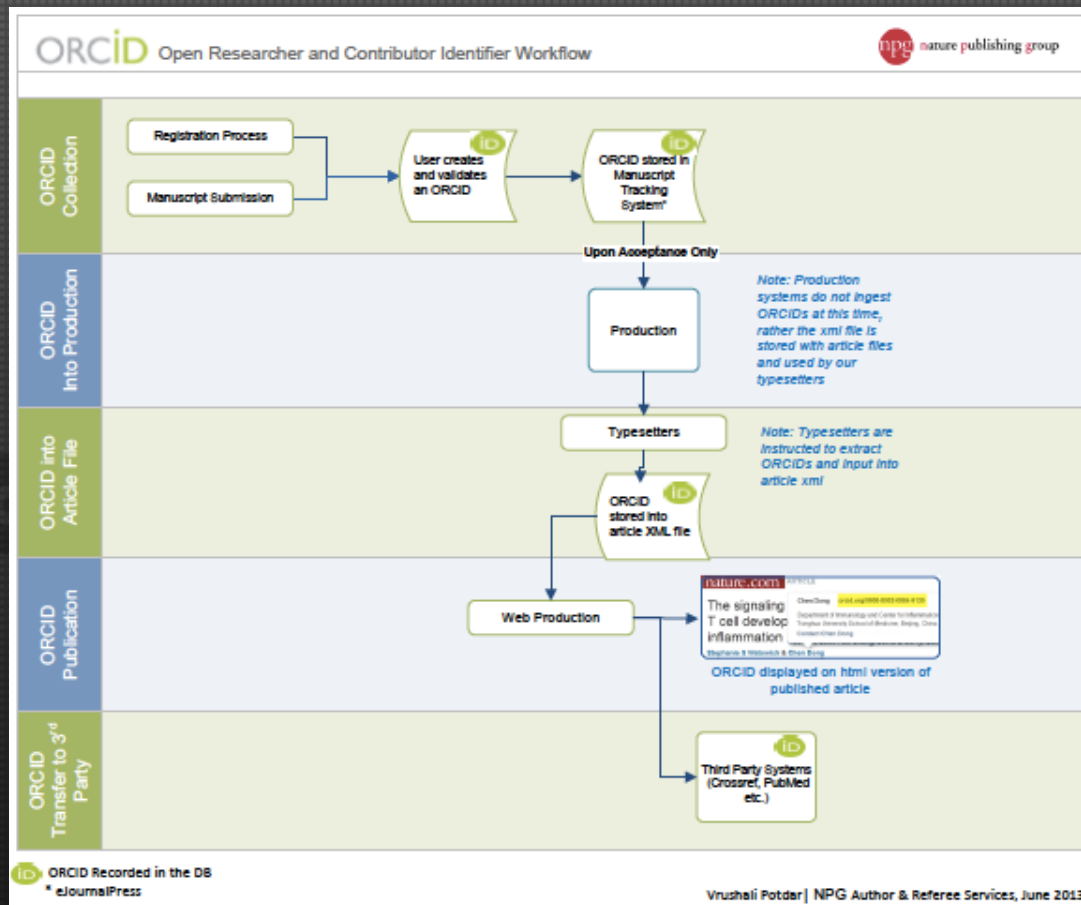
ORCID Open Researcher and Contributor Identifier Workflow

npg nature publishing group

ORCID Collection

Registration Process

Manuscript Submission

iD User creates and validates an ORCID

iD ORCID stored in Manuscript Tracking System*

Upon Acceptance Only

ORCID Into Production

Production

Note: Production systems do not ingest ORCIDs at this time, rather the xml file is stored with article files and used by our typesetters

ORCID into Article File

Typesetters

Note: Typesetters are instructed to extract ORCIDs and input into article xml

iD ORCID stored into article XML file

ORCID Publication

Web Production

nature.com ARTICLE

The signaling T cell develop inflammation

Chen Dong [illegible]

Department of Immunology and Center for Inflammation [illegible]

Stephanie S Watowich & Chen Dong

ORCID displayed on html version of published article

ORCID Transfer to 3rd Party

iD Third Party Systems (Crossref, PubMed etc.)

iD ORCID Recorded in the DB
* eJournalPress

Vrushali Potdar| NPG Author & Referee Services, June 2013